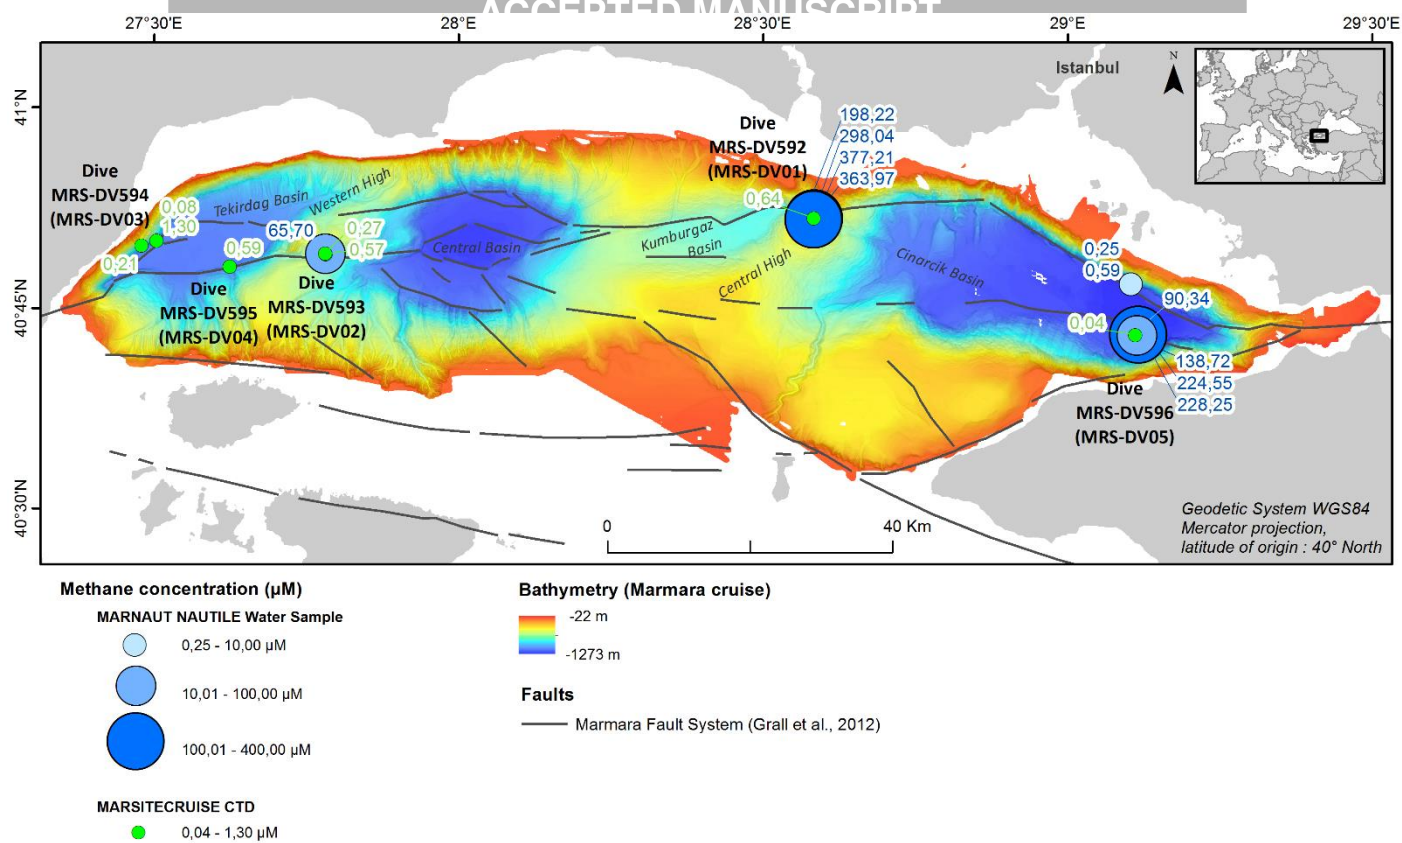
ACCEPTED MANUSCRIPT

27°30'E 28°E 28°30'E 29°E 29°30'E

41°N
40°45'N
40°30'N

Istanbul

N

Dive
MRS-DV594
(MRS-DV03)

0,08
1,30
0,21

Tekirdag Basin
Western High

0,59

Dive
MRS-DV595
(MRS-DV04)

65,70
0,27
0,57

Dive
MRS-DV593
(MRS-DV02)

Central Basin

Kumburgaz Basin

Central High

Dive
MRS-DV592
(MRS-DV01)

198,22
298,04
377,21
363,97

0,64

Cinarcik Basin

0,25
0,59
90,34
0,04
138,72
224,55
228,25

Dive
MRS-DV596
(MRS-DV05)

0 40 Km

Geodetic System WGS84
Mercator projection,
latitude of origin : 40° North

Methane concentration (µM)
MARNAUT NAUTILE Water Sample
0,25 - 10,00 µM
10,01 - 100,00 µM
100,01 - 400,00 µM
MARSITECRUISE CTD
0,04 - 1,30 µM

Bathymetry (Marmara cruise)
-22 m
-1273 m

Faults
Marmara Fault System (Grall et al., 2012)